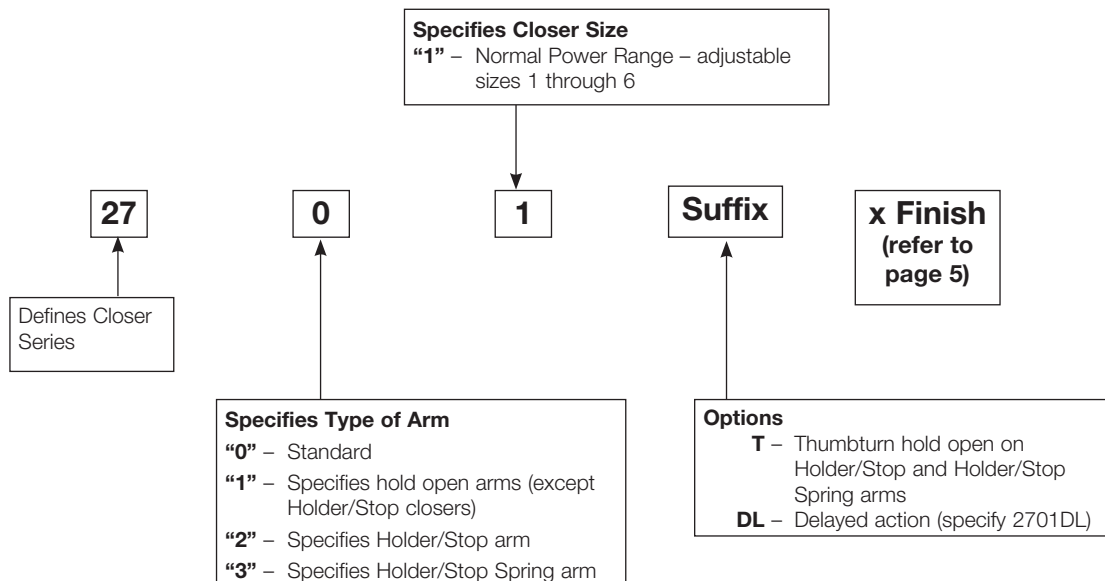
**Specifies Closer Size**
**"1"** – Normal Power Range – adjustable sizes 1 through 6

**27** **0** **1** **Suffix** **x Finish (refer to page 5)**

Defines Closer Series

**Specifies Type of Arm**
**"0"** – Standard
**"1"** – Specifies hold open arms (except Holder/Stop closers)
**"2"** – Specifies Holder/Stop arm
**"3"** – Specifies Holder/Stop Spring arm

**Options**
**T** – Thumbturn hold open on Holder/Stop and Holder/Stop Spring arms
**DL** – Delayed action (specify 2701DL)